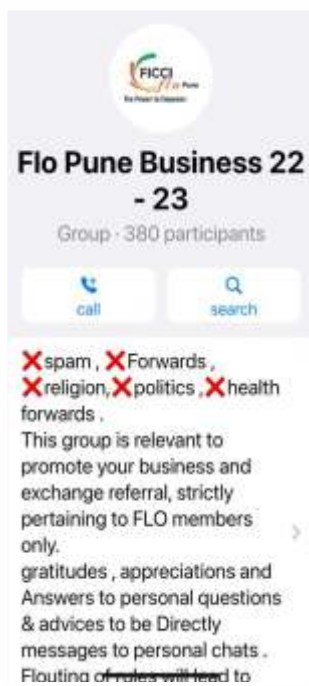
FICCI flo Pune

Flo Pune Business 22 - 23

Group · 380 participants

call

search

❌spam , ❌Forwards , ❌religion,❌politics ,❌health forwards .
This group is relevant to promote your business and exchange referral, strictly pertaining to FLO members only.
gratitudes , appreciations and Answers to personal questions & advices to be Directly messages to personal chats .
Flouting of rules will lead to